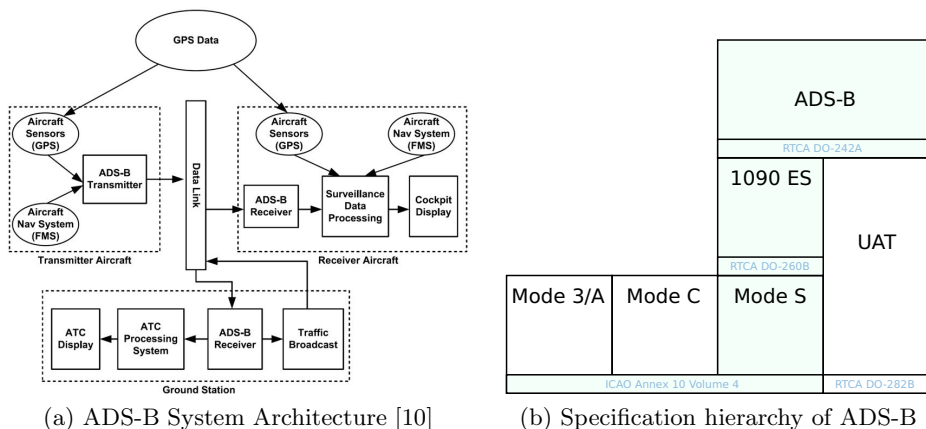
GPS Data

Aircraft Sensors (GPS)

ADS-B Transmitter

Aircraft Nav System (FMS)

Transmitter Aircraft

Data Link

Aircraft Sensors (GPS)

Aircraft Nav System (FMS)

ADS-B Receiver

Surveillance Data Processing

Cockpit Display

Receiver Aircraft

ATC Display

ATC Processing System

ADS-B Receiver

Traffic Broadcast

Ground Station

(a) ADS-B System Architecture [10]

ADS-B

RTCA DO-242A

1090 ES

UAT

RTCA DO-260B

Mode 3/A

Mode C

Mode S

ICAO Annex 10 Volume 4

RTCA DO-282B

(b) Specification hierarchy of ADS-B